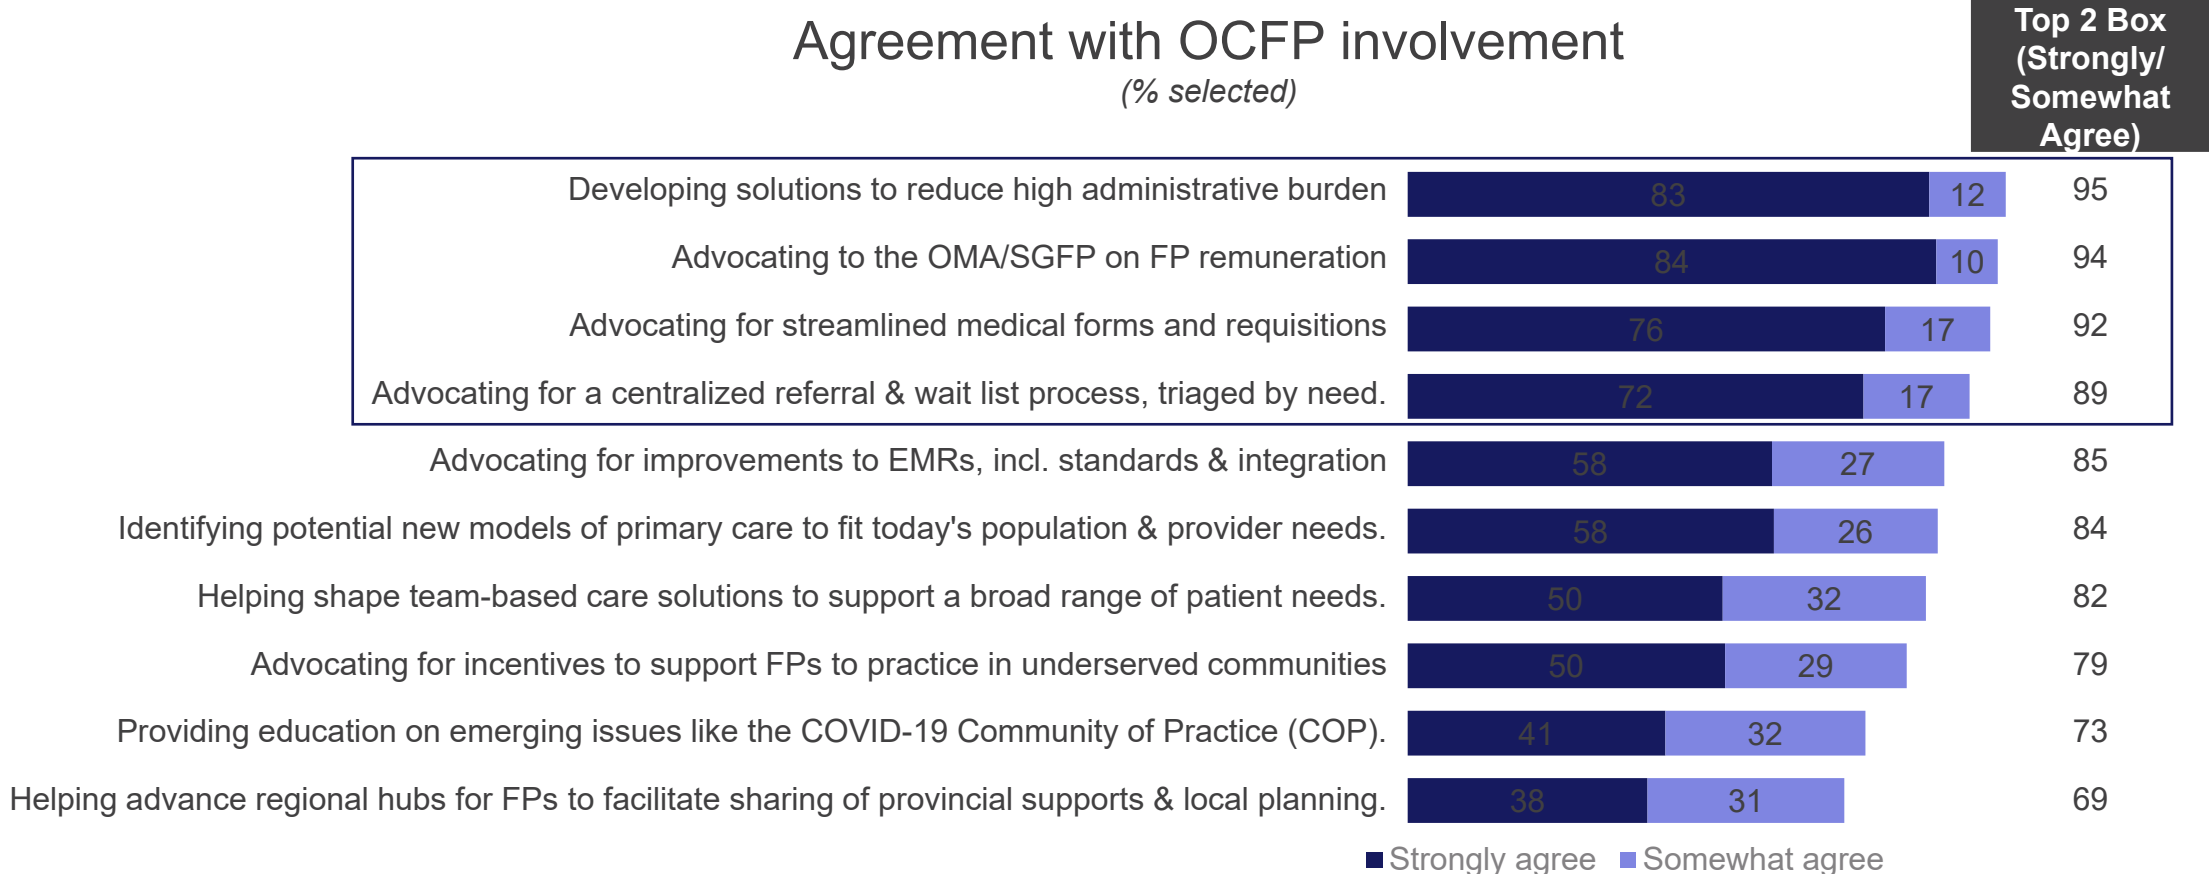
Agreement with OCFP involvement
(% selected)

Top 2 Box (Strongly/ Somewhat Agree)

| | Strongly agree | Somewhat agree | Top 2 Box |
|---|---|---|---|
| Developing solutions to reduce high administrative burden | 83 | 12 | 95 |
| Advocating to the OMA/SGFP on FP remuneration | 84 | 10 | 94 |
| Advocating for streamlined medical forms and requisitions | 76 | 17 | 92 |
| Advocating for a centralized referral & wait list process, triaged by need. | 72 | 17 | 89 |
| Advocating for improvements to EMRs, incl. standards & integration | 58 | 27 | 85 |
| Identifying potential new models of primary care to fit today's population & provider needs. | 58 | 26 | 84 |
| Helping shape team-based care solutions to support a broad range of patient needs. | 50 | 32 | 82 |
| Advocating for incentives to support FPs to practice in underserved communities | 50 | 29 | 79 |
| Providing education on emerging issues like the COVID-19 Community of Practice (COP). | 41 | 32 | 73 |
| Helping advance regional hubs for FPs to facilitate sharing of provincial supports & local planning. | 38 | 31 | 69 |

Strongly agree  Somewhat agree